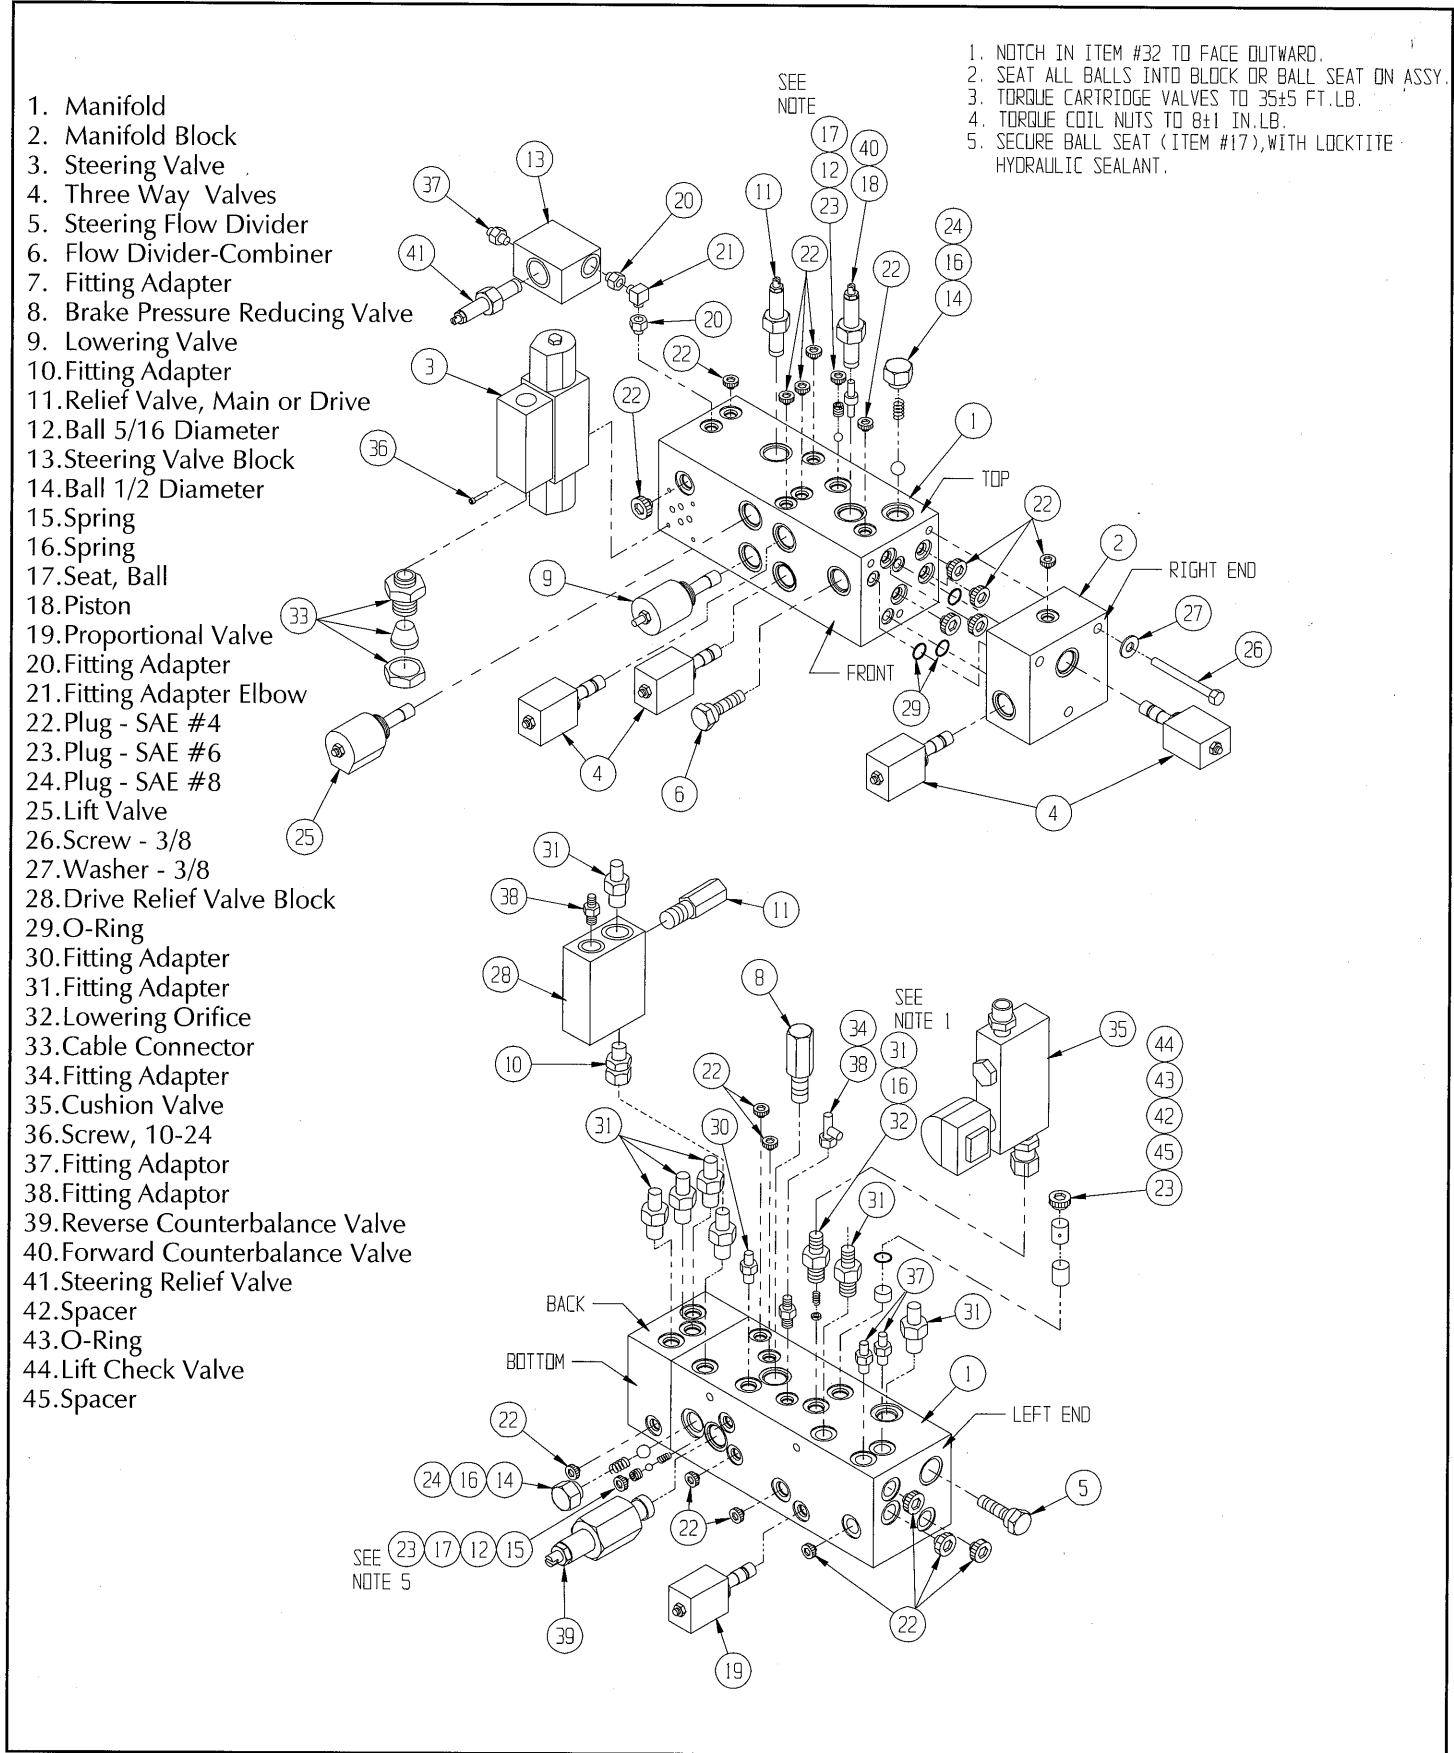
1. NOTCH IN ITEM #32 TO FACE OUTWARD.
2. SEAT ALL BALLS INTO BLOCK OR BALL SEAT ON ASSY.
3. TORQUE CARTRIDGE VALVES TO 35±5 FT.LB.
4. TORQUE COIL NUTS TO 8±1 IN.LB.
5. SECURE BALL SEAT (ITEM #17),WITH LOCKTITE HYDRAULIC SEALANT.

1. Manifold
2. Manifold Block
3. Steering Valve
4. Three Way Valves
5. Steering Flow Divider
6. Flow Divider-Combiner
7. Fitting Adapter
8. Brake Pressure Reducing Valve
9. Lowering Valve
10. Fitting Adapter
11. Relief Valve, Main or Drive
12. Ball 5/16 Diameter
13. Steering Valve Block
14. Ball 1/2 Diameter
15. Spring
16. Spring
17. Seat, Ball
18. Piston
19. Proportional Valve
20. Fitting Adapter
21. Fitting Adapter Elbow
22. Plug - SAE #4
23. Plug - SAE #6
24. Plug - SAE #8
25. Lift Valve
26. Screw - 3/8
27. Washer - 3/8
28. Drive Relief Valve Block
29. O-Ring
30. Fitting Adapter
31. Fitting Adapter
32. Lowering Orifice
33. Cable Connector
34. Fitting Adapter
35. Cushion Valve
36. Screw, 10-24
37. Fitting Adaptor
38. Fitting Adaptor
39. Reverse Counterbalance Valve
40. Forward Counterbalance Valve
41. Steering Relief Valve
42. Spacer
43. O-Ring
44. Lift Check Valve
45. Spacer

SEE NOTE
17 40 12 18 23 13 37 20 11 21 41 22 22 24 16 14 20 22 3 22 1 36 TOP 22 2 RIGHT END 9 27 33 26 FRONT 29 4 6 4 25

31 38 11 28 8 SEE NOTE 1 34 35 44 10 31 38 43 22 16 42 31 30 32 45 23 31 37 31 BACK BOTTOM 1 LEFT END 22 24 16 14 5 22 SEE NOTE 5 23 17 12 15 22 39 19